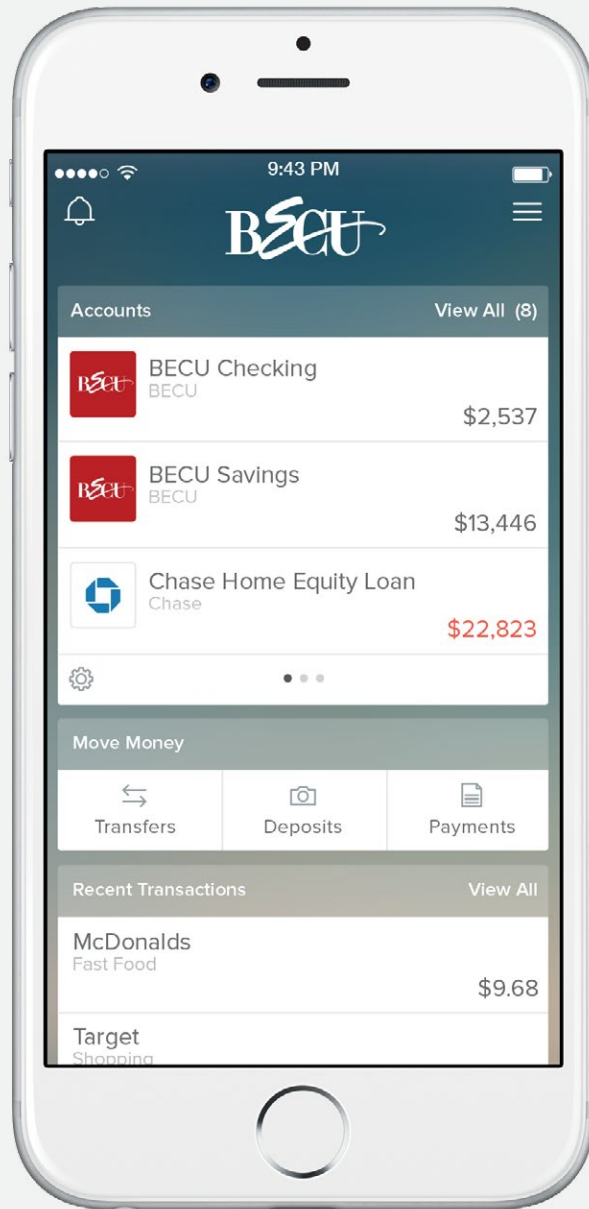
9:43 PM

BECU

Accounts View All (8)

BECU
BECU Checking
BECU
$2,537

BECU
BECU Savings
BECU
$13,446

Chase Home Equity Loan
Chase
$22,823

Move Money

Transfers
Deposits
Payments

Recent Transactions View All

McDonalds
Fast Food
$9.68

Target
Shopping